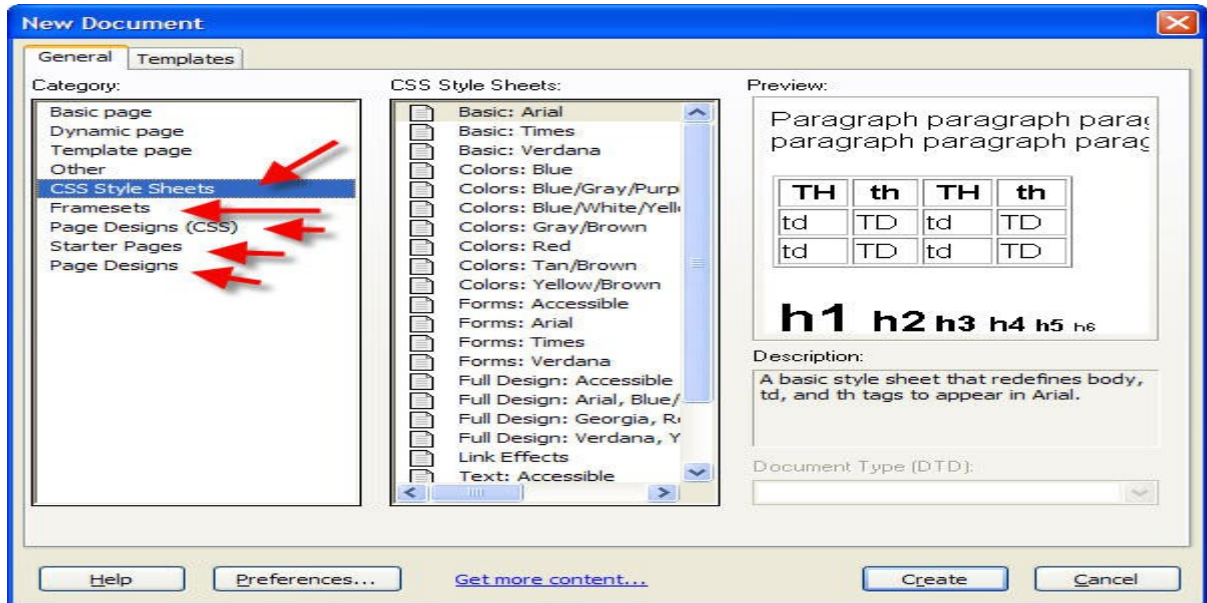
New Document

General Templates

Category:

Basic page
Dynamic page
Template page
Other
CSS Style Sheets
Framesets
Page Designs (CSS)
Starter Pages
Page Designs

CSS Style Sheets:

Basic: Arial
Basic: Times
Basic: Verdana
Colors: Blue
Colors: Blue/Gray/Purp
Colors: Blue/White/Yell
Colors: Gray/Brown
Colors: Red
Colors: Tan/Brown
Colors: Yellow/Brown
Forms: Accessible
Forms: Arial
Forms: Times
Forms: Verdana
Full Design: Accessible
Full Design: Arial, Blue/
Full Design: Georgia, R
Full Design: Verdana, Y
Link Effects
Text: Accessible

Preview:

Paragraph paragraph parag paragraph paragraph parag

| TH | th | TH | th |
|---|---|---|---|
| td | TD | td | TD |
| td | TD | td | TD |

h1 h2 h3 h4 h5 h6

Description:

A basic style sheet that redefines body, td, and th tags to appear in Arial.

Document Type (DTD):

Help Preferences... Get more content... Create Cancel